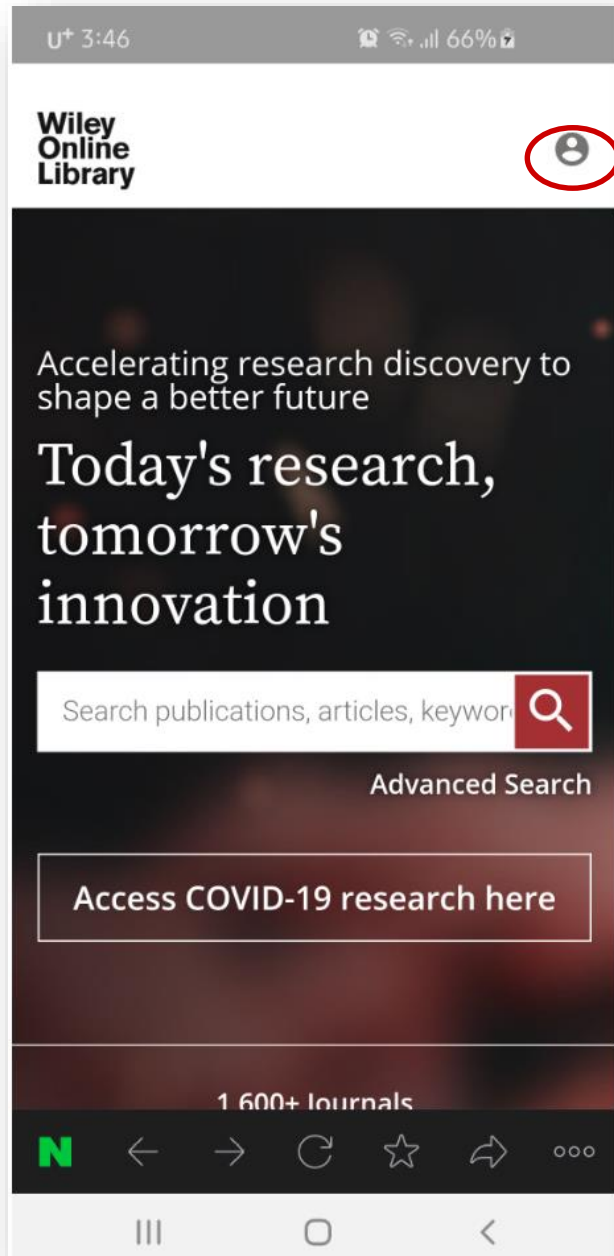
U⁺ 3:46 66%

Wiley Online Library

Accelerating research discovery to shape a better future

Today's research, tomorrow's innovation

Search publications, articles, keywor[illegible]

Advanced Search

Access COVID-19 research here

1,600+ Journals

N